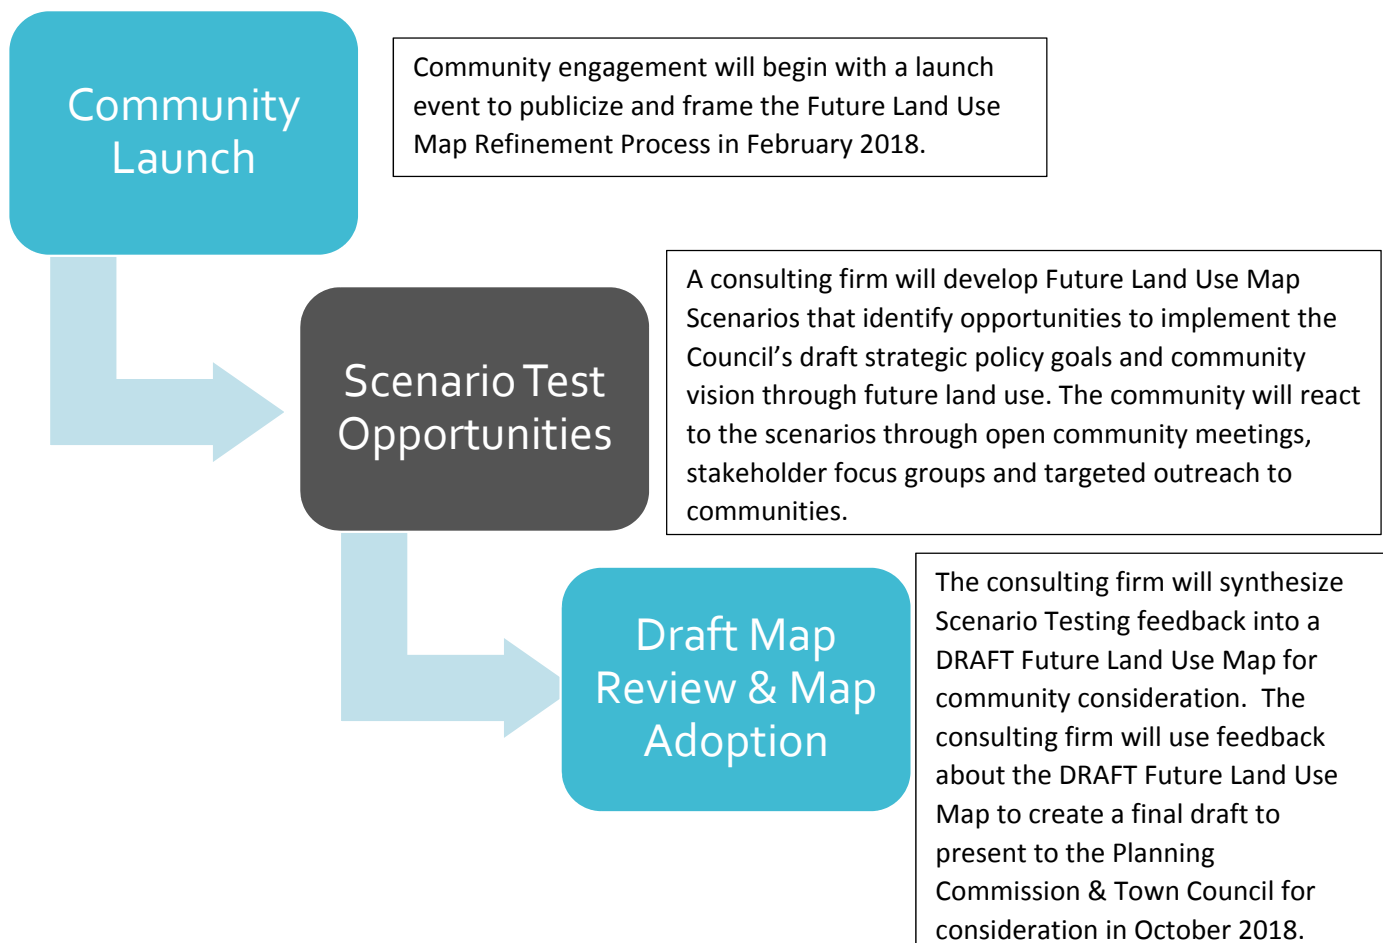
Community Launch

Community engagement will begin with a launch event to publicize and frame the Future Land Use Map Refinement Process in February 2018.

Scenario Test Opportunities

A consulting firm will develop Future Land Use Map Scenarios that identify opportunities to implement the Council’s draft strategic policy goals and community vision through future land use. The community will react to the scenarios through open community meetings, stakeholder focus groups and targeted outreach to communities.

Draft Map Review & Map Adoption

The consulting firm will synthesize Scenario Testing feedback into a DRAFT Future Land Use Map for community consideration. The consulting firm will use feedback about the DRAFT Future Land Use Map to create a final draft to present to the Planning Commission & Town Council for consideration in October 2018.